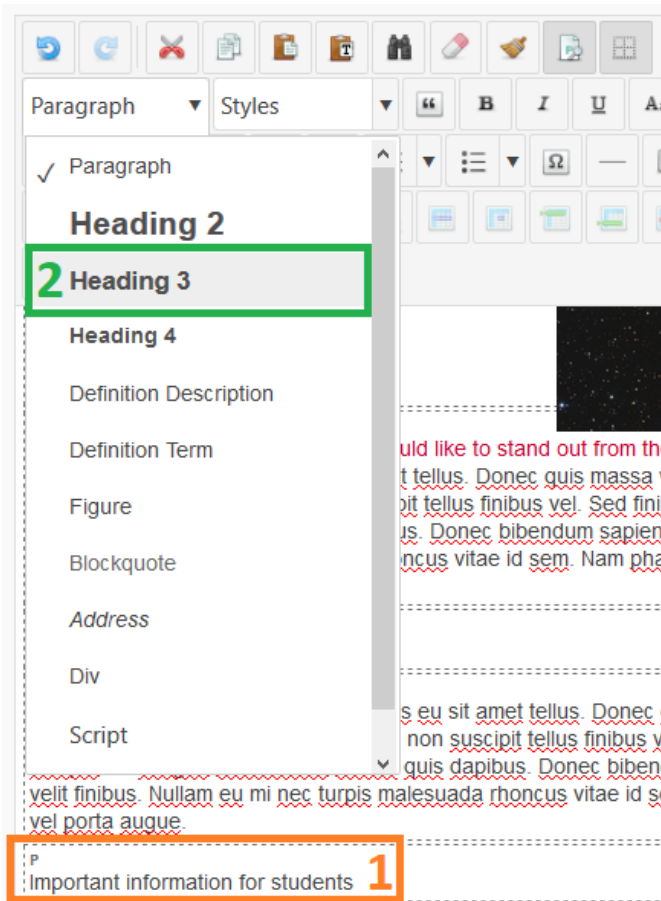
Paragraph
Styles
B
I
U
Ω

✓ Paragraph
Heading 2
2 Heading 3
Heading 4
Definition Description
Definition Term
Figure
Blockquote
Address
Div
Script

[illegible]uld like to stand out from th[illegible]
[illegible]t tellus. Donec quis massa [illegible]
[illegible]pit tellus finibus vel. Sed fini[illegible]
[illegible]us. Donec bibendum sapien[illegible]
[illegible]ncus vitae id sem. Nam pha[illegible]

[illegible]s eu sit amet tellus. Donec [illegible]
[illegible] non suscipit tellus finibus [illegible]
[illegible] quis dapibus. Donec biben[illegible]
velit finibus. Nullam eu mi nec turpis malesuada rhoncus vitae id s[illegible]
vel porta augue.

P
Important information for students 1